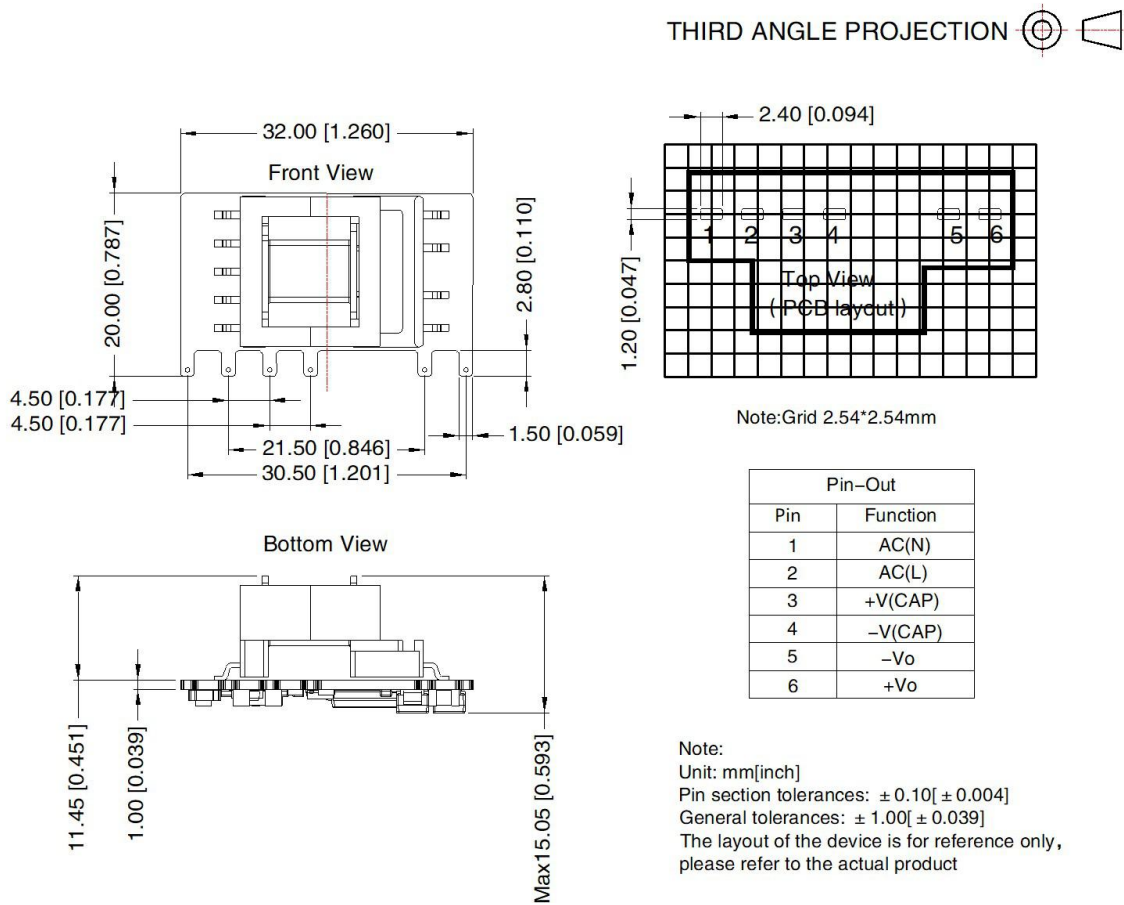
THIRD ANGLE PROJECTION

32.00 [1.260]
Front View
20.00 [0.787]
2.80 [0.110]
4.50 [0.177]
4.50 [0.177]
21.50 [0.846]
1.50 [0.059]
30.50 [1.201]

2.40 [0.094]
1 2 3 4 5 6
Top View
( PCB layout )
1.20 [0.047]

Note:Grid 2.54*2.54mm

| Pin-Out | |
|---|---|
| Pin | Function |
| 1 | AC(N) |
| 2 | AC(L) |
| 3 | +V(CAP) |
| 4 | −V(CAP) |
| 5 | −Vo |
| 6 | +Vo |

Bottom View
11.45 [0.451]
1.00 [0.039]
Max15.05 [0.593]

Note:
Unit: mm[inch]
Pin section tolerances: $\pm 0.10[\pm 0.004]$
General tolerances: $\pm 1.00[\pm 0.039]$
The layout of the device is for reference only, please refer to the actual product